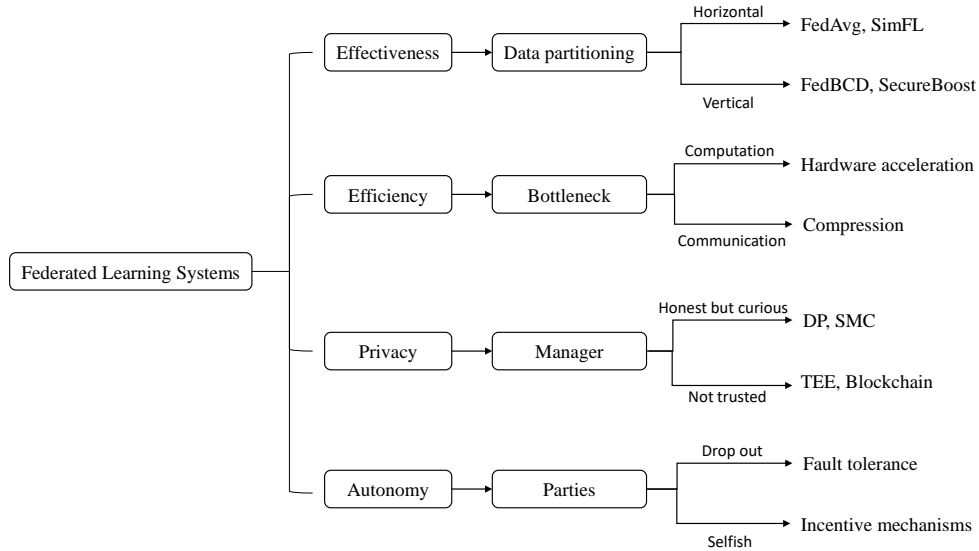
Federated Learning Systems

Effectiveness
Data partitioning
Horizontal
FedAvg, SimFL
Vertical
FedBCD, SecureBoost

Efficiency
Bottleneck
Computation
Hardware acceleration
Communication
Compression

Privacy
Manager
Honest but curious
DP, SMC
Not trusted
TEE, Blockchain

Autonomy
Parties
Drop out
Fault tolerance
Selfish
Incentive mechanisms